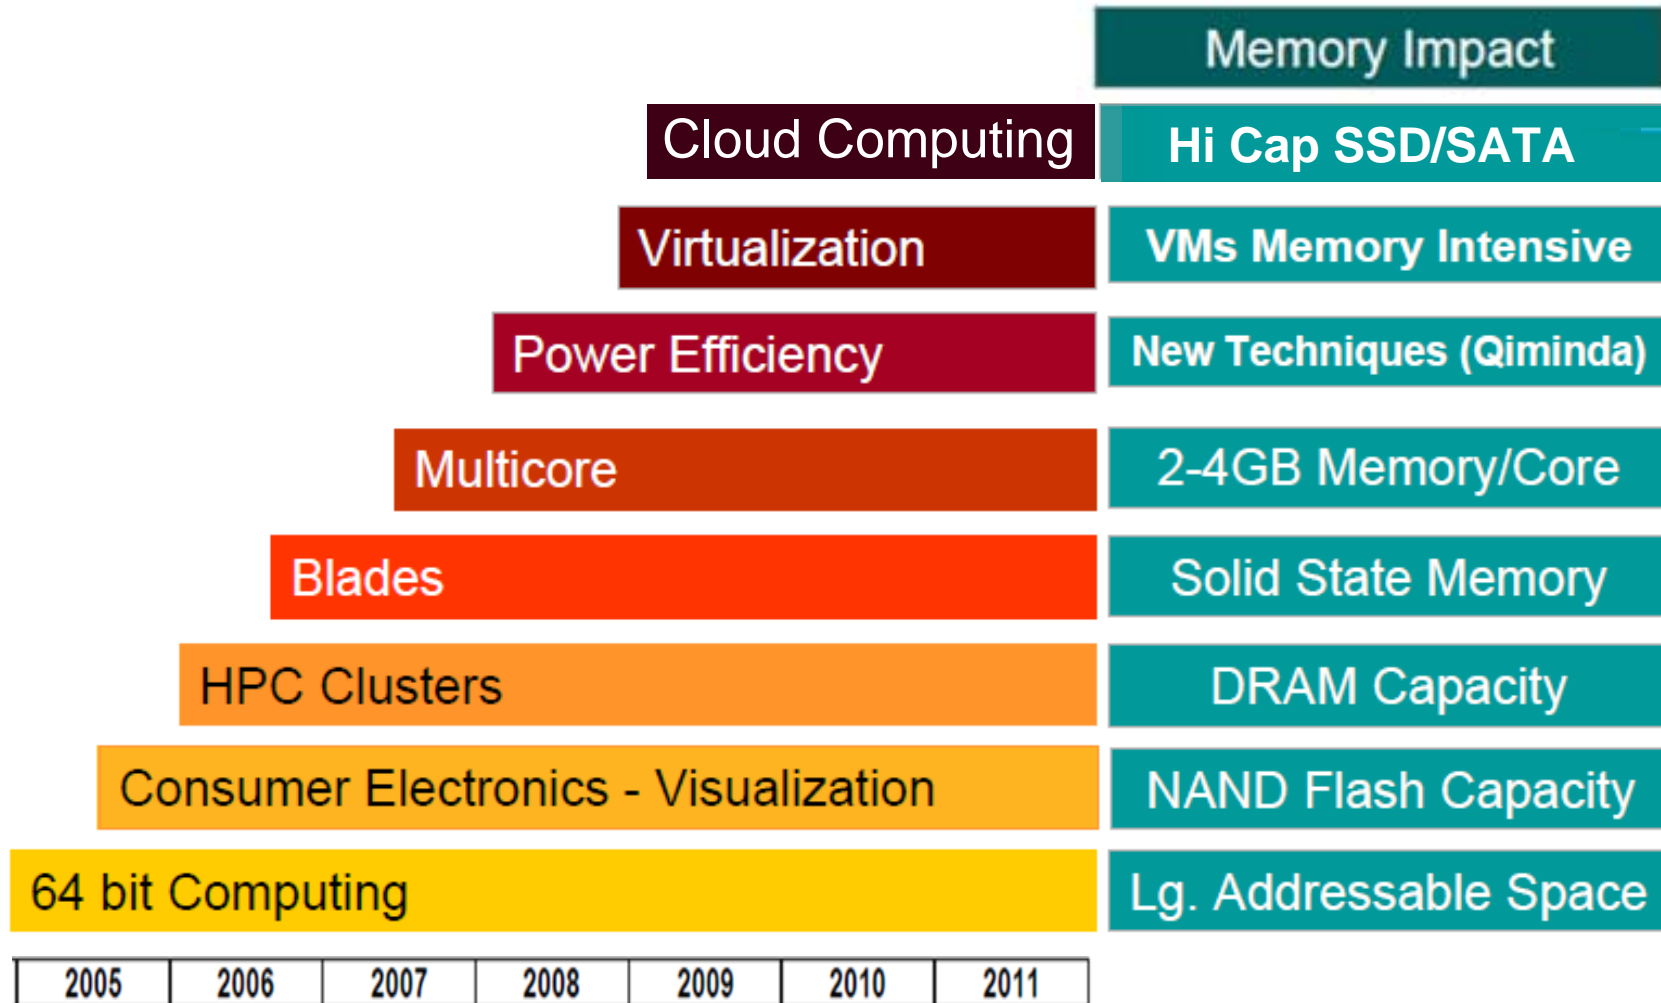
Memory Impact

Cloud Computing | Hi Cap SSD/SATA

Virtualization | VMs Memory Intensive

Power Efficiency | New Techniques (Qiminda)

Multicore | 2-4GB Memory/Core

Blades | Solid State Memory

HPC Clusters | DRAM Capacity

Consumer Electronics - Visualization | NAND Flash Capacity

64 bit Computing | Lg. Addressable Space

| 2005 | 2006 | 2007 | 2008 | 2009 | 2010 | 2011 |
|---|---|---|---|---|---|---|